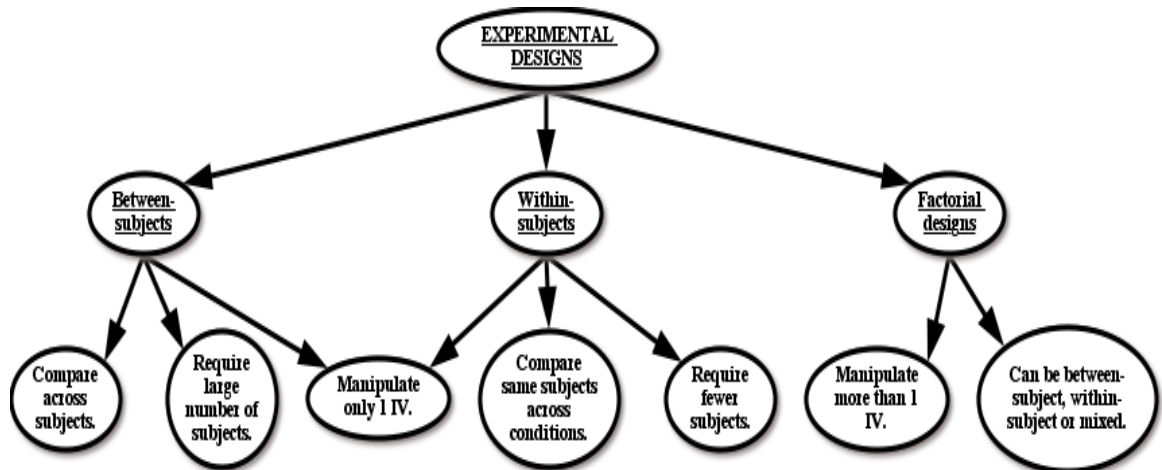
EXPERIMENTAL DESIGNS

Between-subjects

Within-subjects

Factorial designs

Compare across subjects.

Require large number of subjects.

Manipulate only 1 IV.

Compare same subjects across conditions.

Require fewer subjects.

Manipulate more than 1 IV.

Can be between-subject, within-subject or mixed.